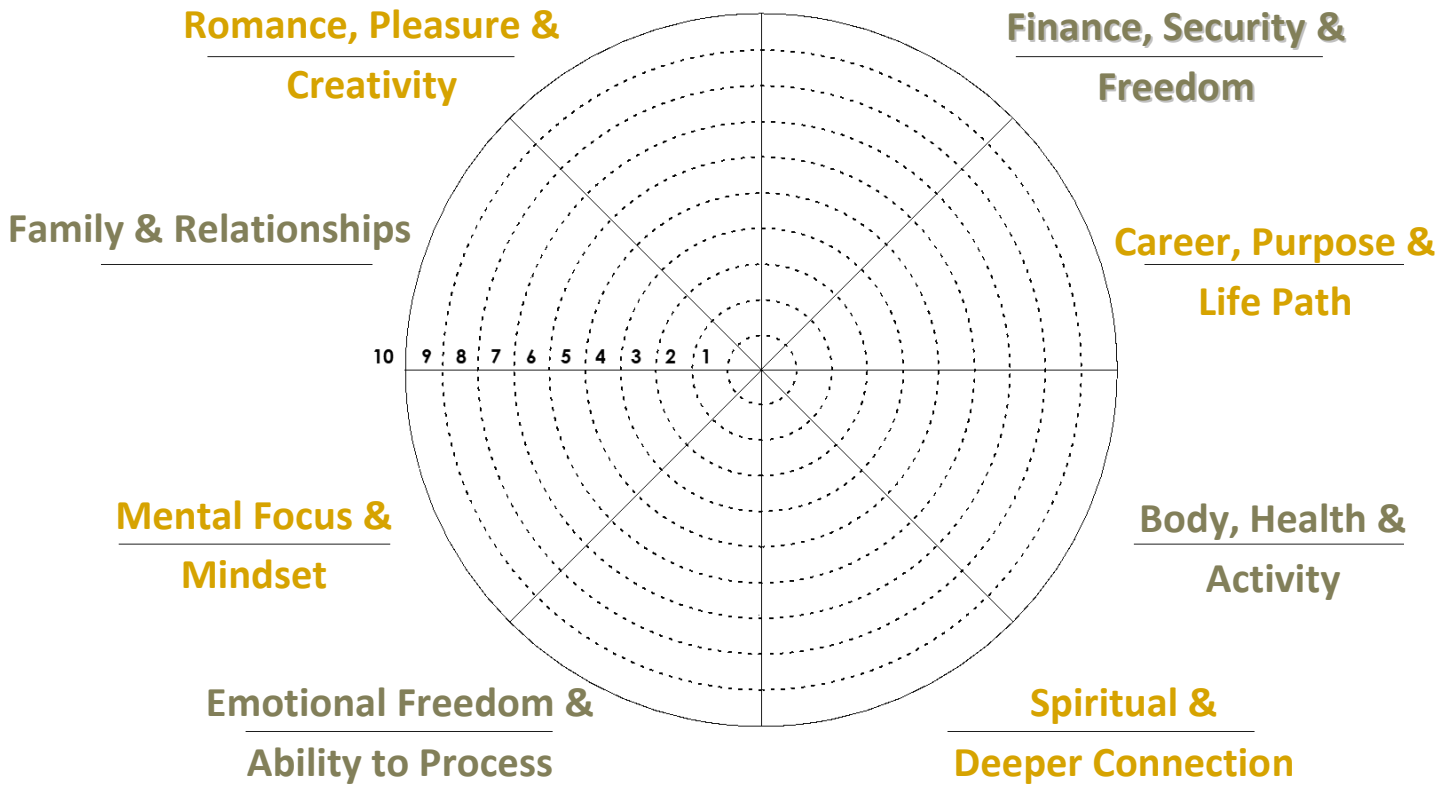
Romance, Pleasure & Creativity

Finance, Security & Freedom

Family & Relationships

Career, Purpose & Life Path

10 9 8 7 6 5 4 3 2 1

Mental Focus & Mindset

Body, Health & Activity

Emotional Freedom & Ability to Process

Spiritual & Deeper Connection